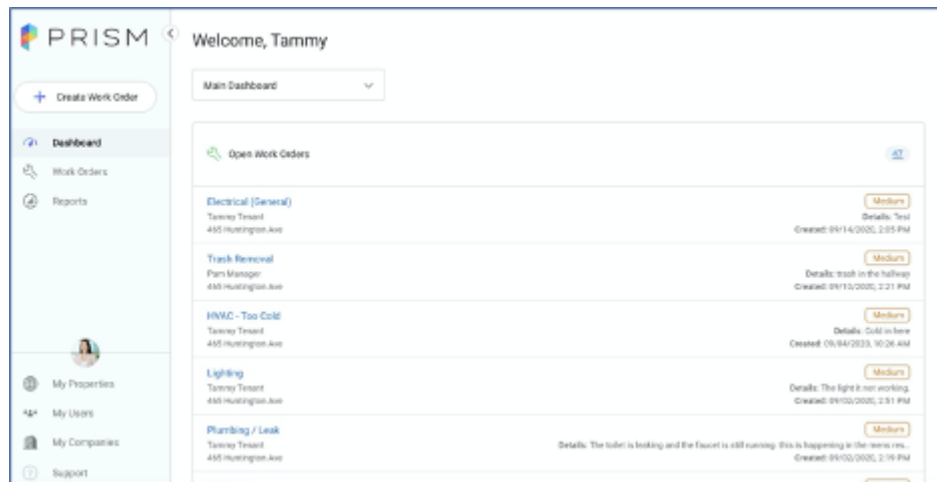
PRISM

Welcome, Tammy

+ Create Work Order

Main Dashboard

Dashboard
Work Orders
Reports

Open Work Orders 47

Electrical (General)
Tammy Tenant
465 Huntington Ave
Medium
Details: Test
Created: 09/14/2020, 2:05 PM

Trash Removal
Pam Manager
465 Huntington Ave
Medium
Details: trash in the hallway
Created: 09/10/2020, 2:21 PM

HVAC - Too Cold
Tammy Tenant
465 Huntington Ave
Medium
Details: Cold in here
Created: 09/04/2020, 10:26 AM

Lighting
Tammy Tenant
465 Huntington Ave
Medium
Details: The light it not working.
Created: 09/02/2020, 2:51 PM

Plumbing / Leak
Tammy Tenant
465 Huntington Ave
Medium
Details: The toilet is leaking and the faucet is still running. this is happening in the mens res...
Created: 09/02/2020, 2:19 PM

My Properties
My Users
My Companies
Support